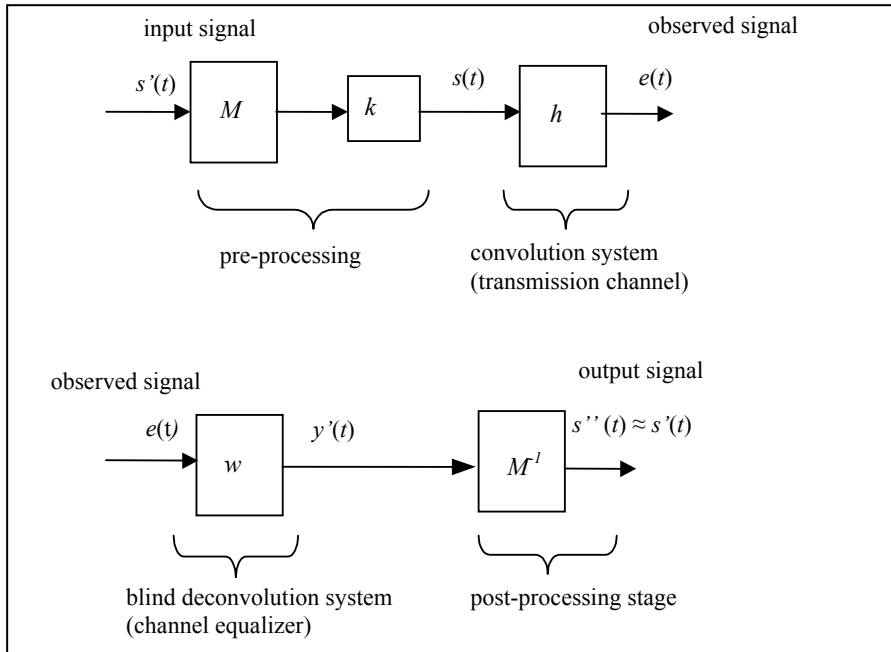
input signal

observed signal

$s'(t)$

$M$

$k$

$s(t)$

$h$

$e(t)$

pre-processing

convolution system (transmission channel)

observed signal

output signal

$e(t)$

$w$

$y'(t)$

$M^{-1}$

$s''(t) \approx s'(t)$

blind deconvolution system (channel equalizer)

post-processing stage